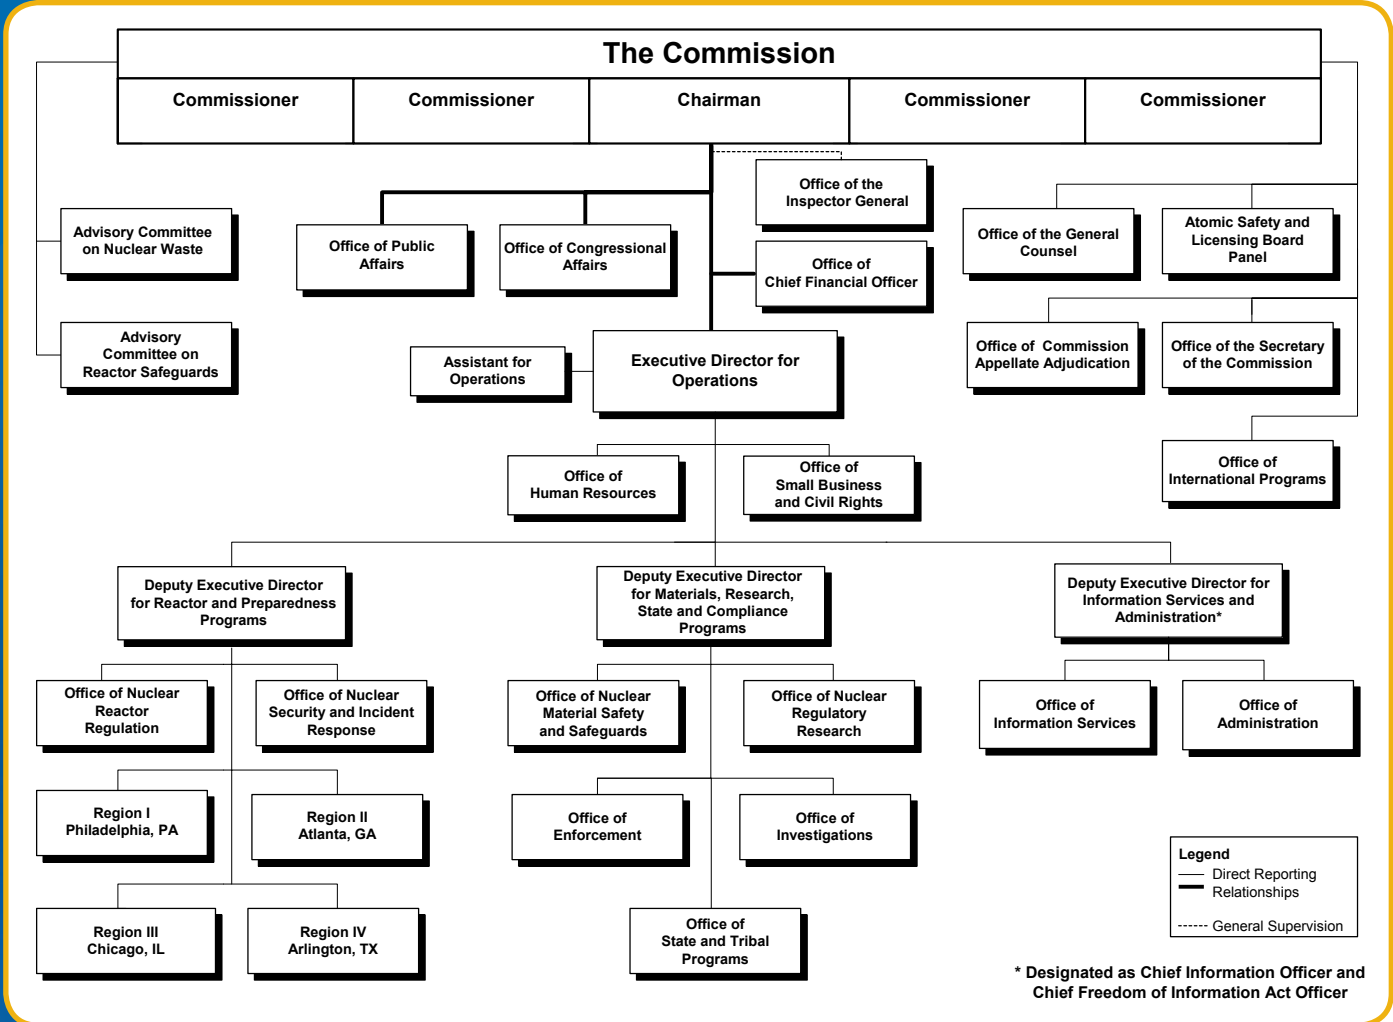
The Commission

| Commissioner | Commissioner | Chairman | Commissioner | Commissioner |
|---|---|---|---|---|

Advisory Committee on Nuclear Waste

Advisory Committee on Reactor Safeguards

Office of Public Affairs

Office of Congressional Affairs

Office of the Inspector General

Office of Chief Financial Officer

Office of the General Counsel

Atomic Safety and Licensing Board Panel

Office of Commission Appellate Adjudication

Office of the Secretary of the Commission

Assistant for Operations

Executive Director for Operations

Office of International Programs

Office of Human Resources

Office of Small Business and Civil Rights

Deputy Executive Director for Reactor and Preparedness Programs

Deputy Executive Director for Materials, Research, State and Compliance Programs

Deputy Executive Director for Information Services and Administration*

Office of Nuclear Reactor Regulation

Office of Nuclear Security and Incident Response

Office of Nuclear Material Safety and Safeguards

Office of Nuclear Regulatory Research

Office of Information Services

Office of Administration

Region I Philadelphia, PA

Region II Atlanta, GA

Office of Enforcement

Office of Investigations

Region III Chicago, IL

Region IV Arlington, TX

Office of State and Tribal Programs

Legend
Direct Reporting Relationships
General Supervision

* Designated as Chief Information Officer and Chief Freedom of Information Act Officer